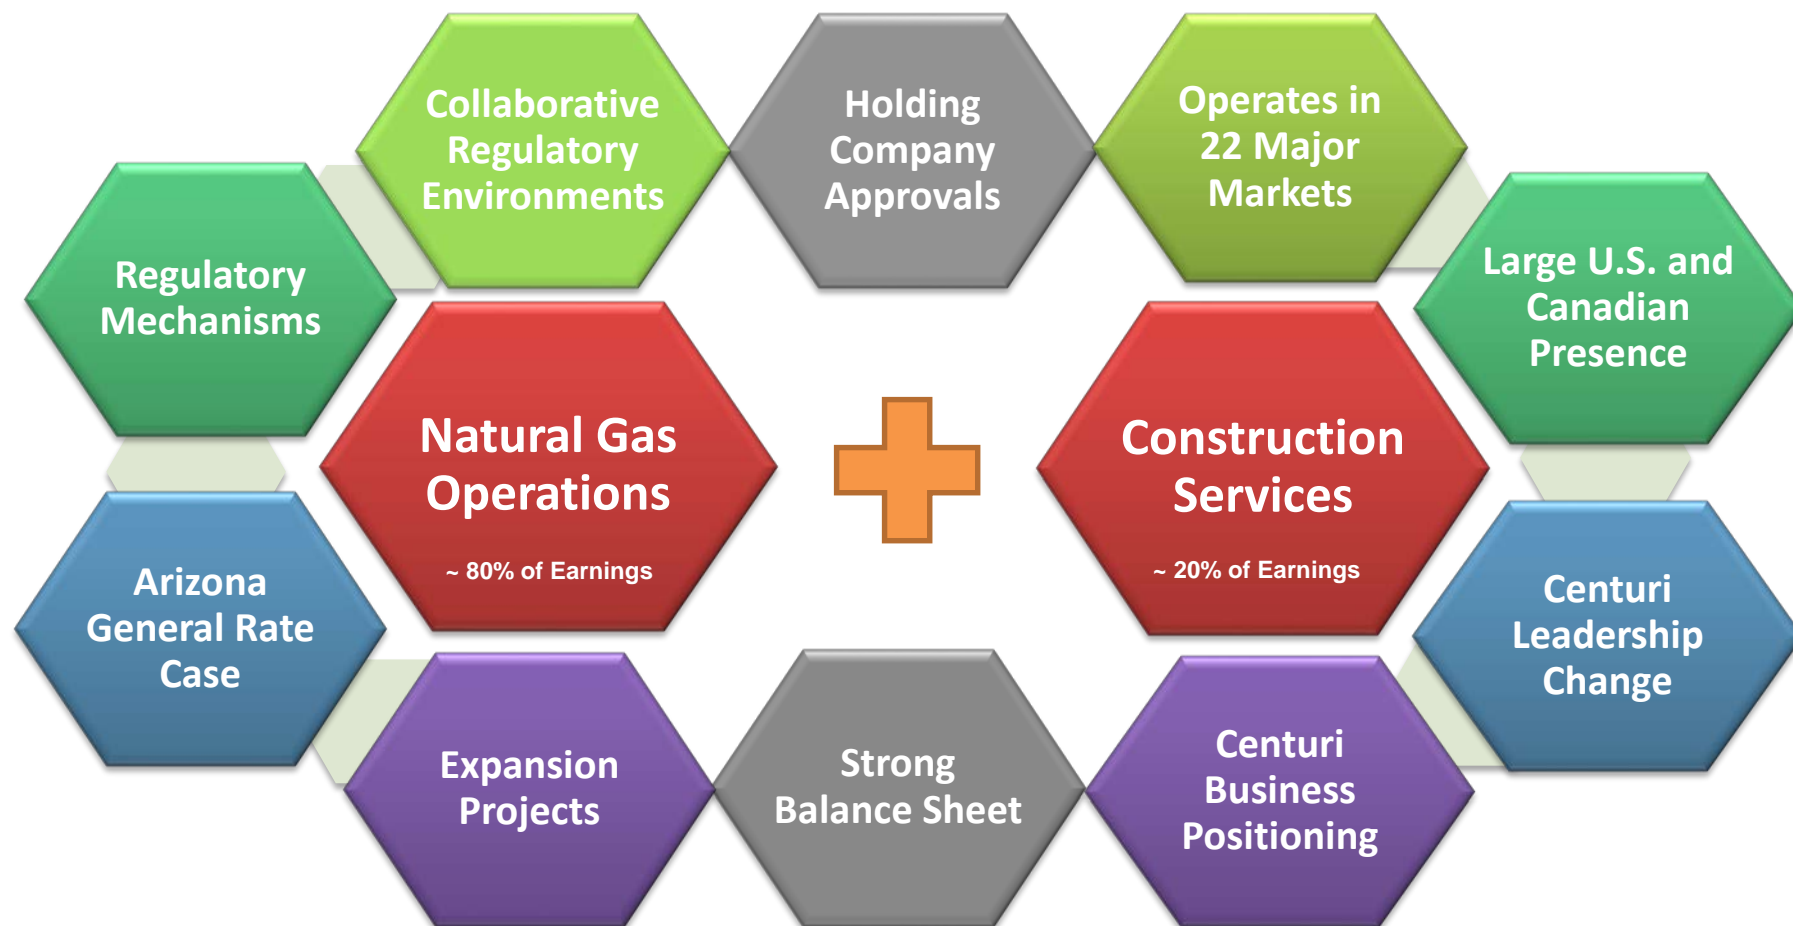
Collaborative Regulatory Environments

Holding Company Approvals

Operates in 22 Major Markets

Regulatory Mechanisms

Large U.S. and Canadian Presence

Natural Gas Operations

~ 80% of Earnings

Construction Services

~ 20% of Earnings

Arizona General Rate Case

Centuri Leadership Change

Expansion Projects

Strong Balance Sheet

Centuri Business Positioning